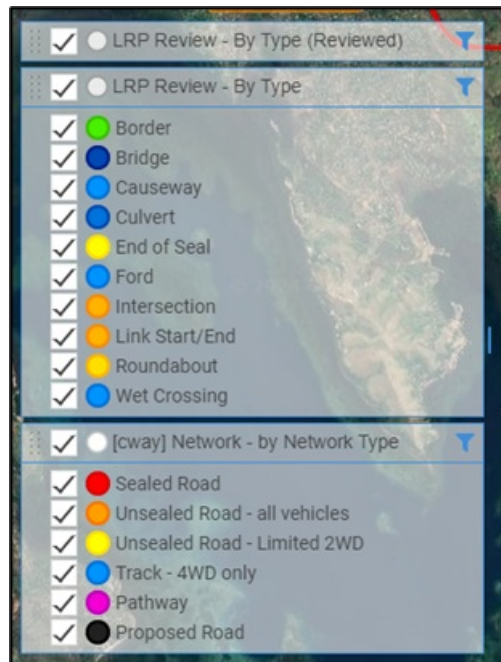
LRP Review - By Type (Reviewed)

LRP Review - By Type

Border
Bridge
Causeway
Culvert
End of Seal
Ford
Intersection
Link Start/End
Roundabout
Wet Crossing

[cway] Network - by Network Type

Sealed Road
Unsealed Road - all vehicles
Unsealed Road - Limited 2WD
Track - 4WD only
Pathway
Proposed Road